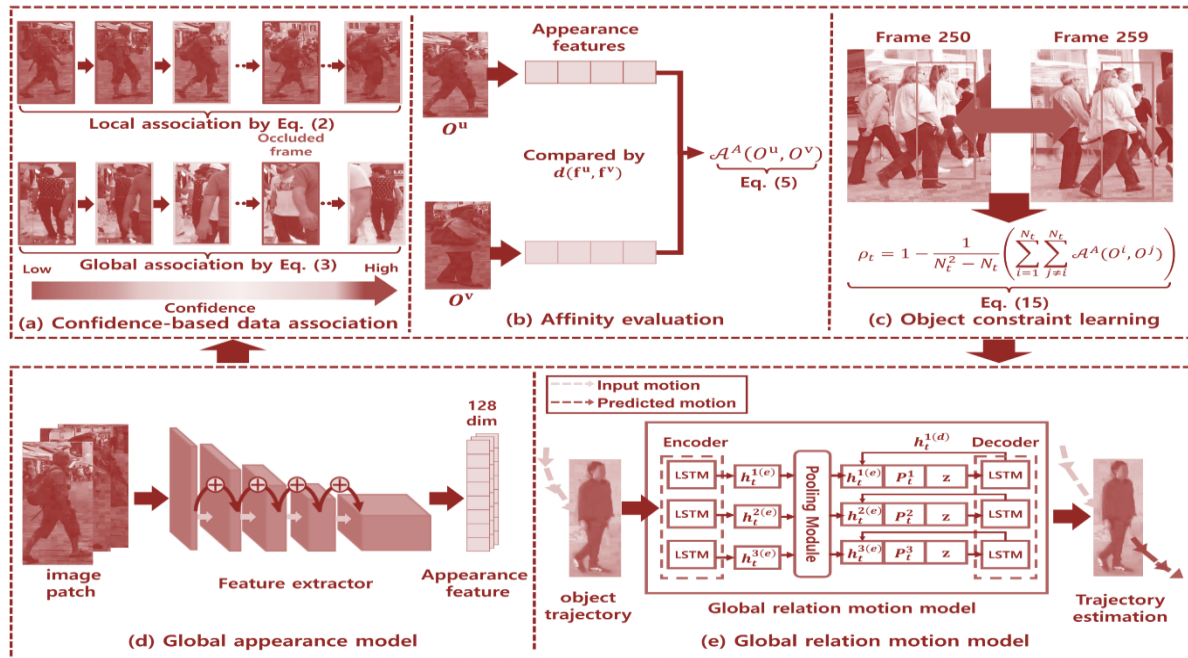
Local association by Eq. (2)

Occluded frame

Global association by Eq. (3)

Low

High

Confidence

(a) Confidence-based data association

Appearance features

$O^u$

Compared by $d(f^u, f^v)$

$\mathcal{A}^A(O^u, O^v)$

Eq. (5)

$O^v$

(b) Affinity evaluation

Frame 250

Frame 259

$\rho_t = 1 - \frac{1}{N_t^2 - N_t}\left(\sum_{i=1}^{N_t}\sum_{j\neq i}^{N_t}\mathcal{A}^A(O^i, O^j)\right)$

Eq. (15)

(c) Object constraint learning

128 dim

image patch

Feature extractor

Appearance feature

(d) Global appearance model

Input motion

Predicted motion

Encoder

$h_t^{1(d)}$

Decoder

LSTM

$h_t^{1(e)}$

Pooling Module

$h_t^{1(e)}$

$P_t^1$

z

LSTM

LSTM

$h_t^{2(e)}$

$h_t^{2(e)}$

$P_t^2$

z

LSTM

LSTM

$h_t^{3(e)}$

$h_t^{3(e)}$

$P_t^3$

z

LSTM

object trajectory

Global relation motion model

Trajectory estimation

(e) Global relation motion model